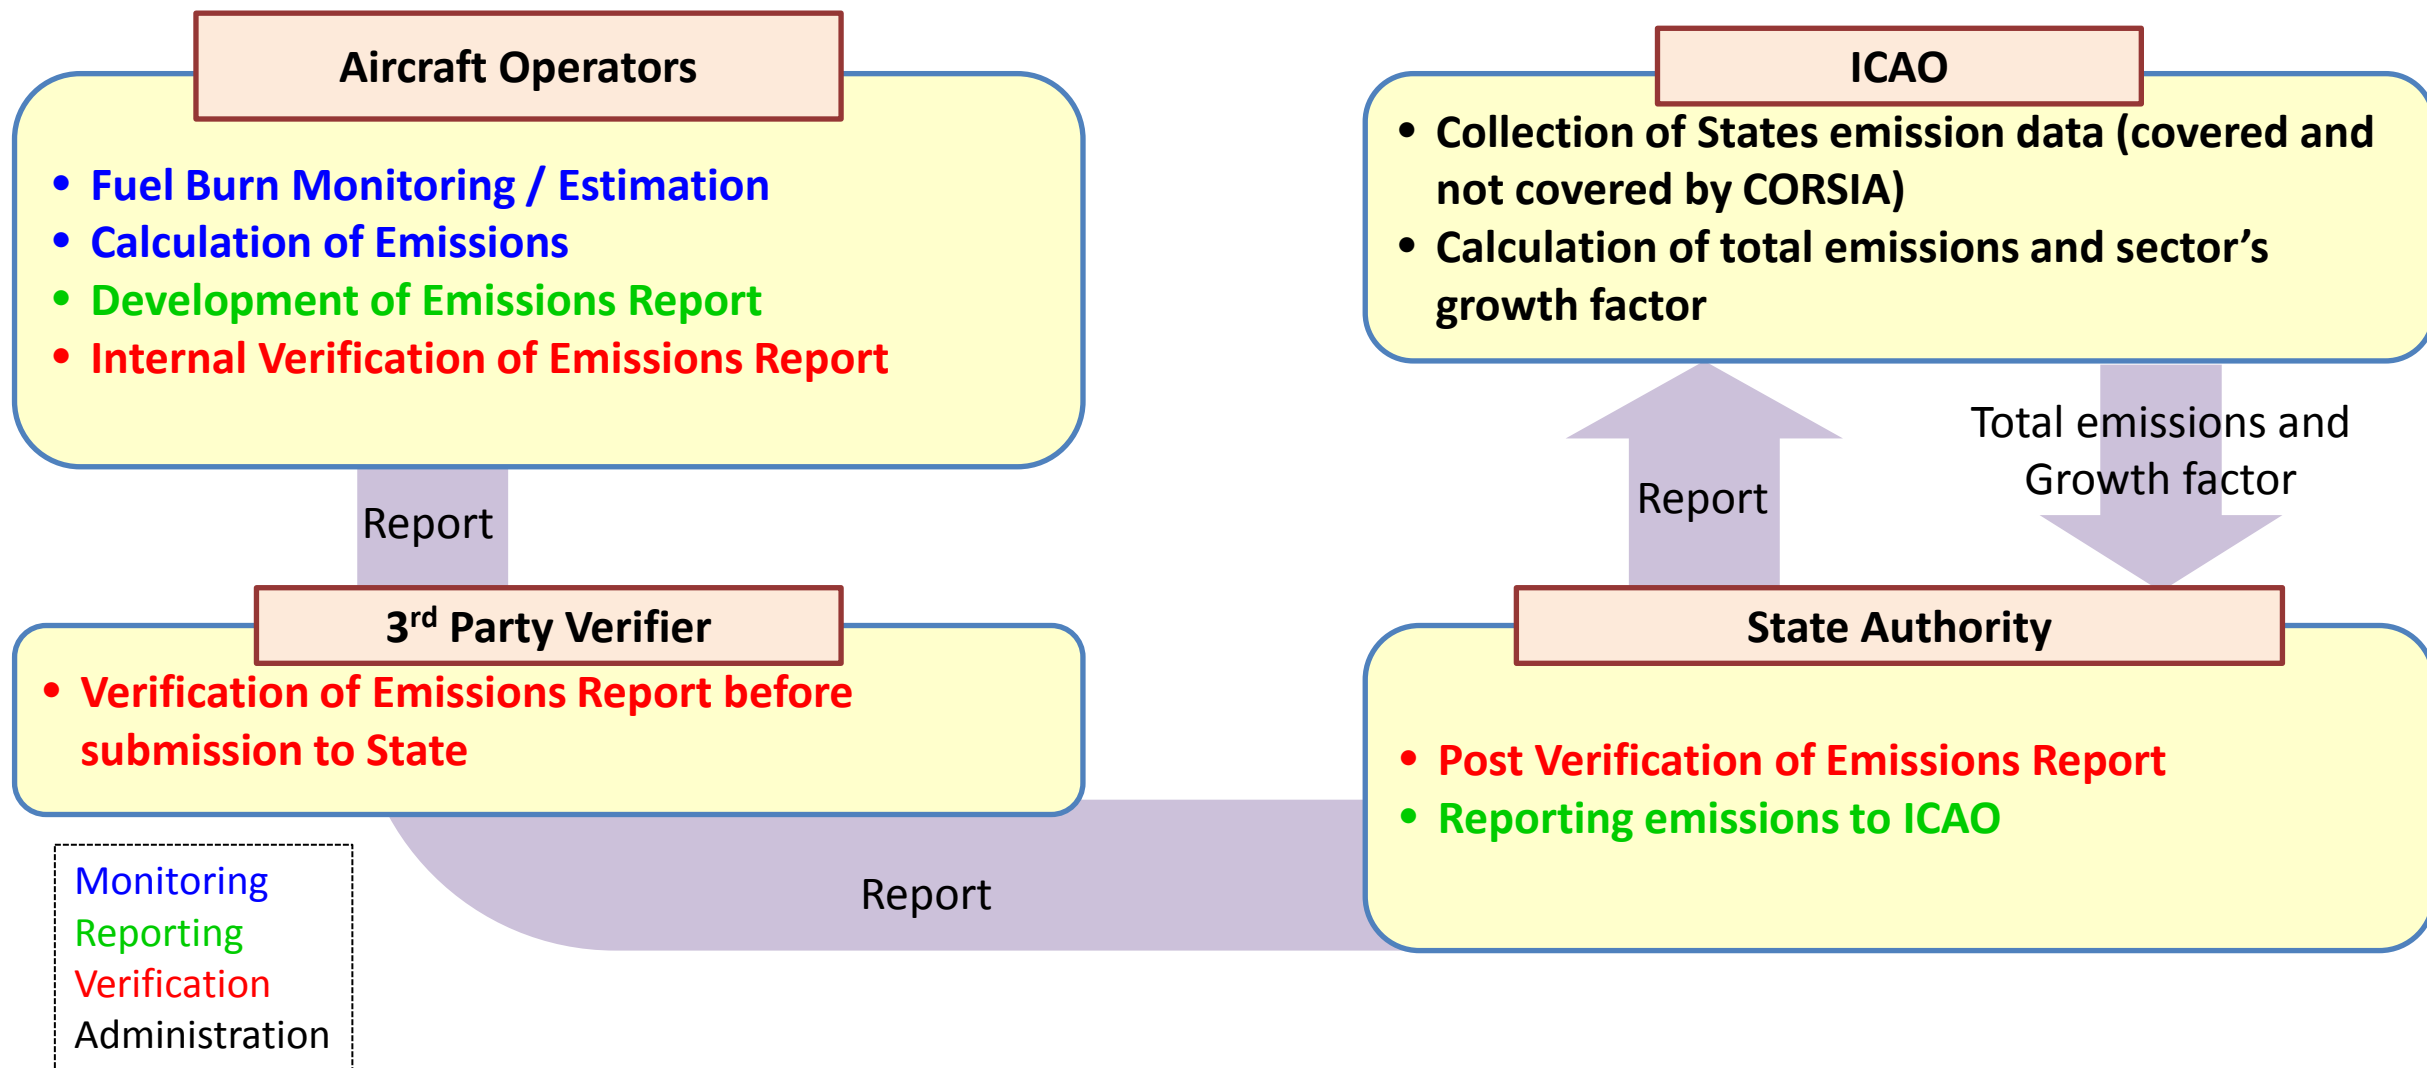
Aircraft Operators

- Fuel Burn Monitoring / Estimation
- Calculation of Emissions
- Development of Emissions Report
- Internal Verification of Emissions Report

Report

3$^{rd}$ Party Verifier

- Verification of Emissions Report before submission to State

Report

ICAO

- Collection of States emission data (covered and not covered by CORSIA)
- Calculation of total emissions and sector's growth factor

Report

Total emissions and Growth factor

State Authority

- Post Verification of Emissions Report
- Reporting emissions to ICAO

Monitoring
Reporting
Verification
Administration